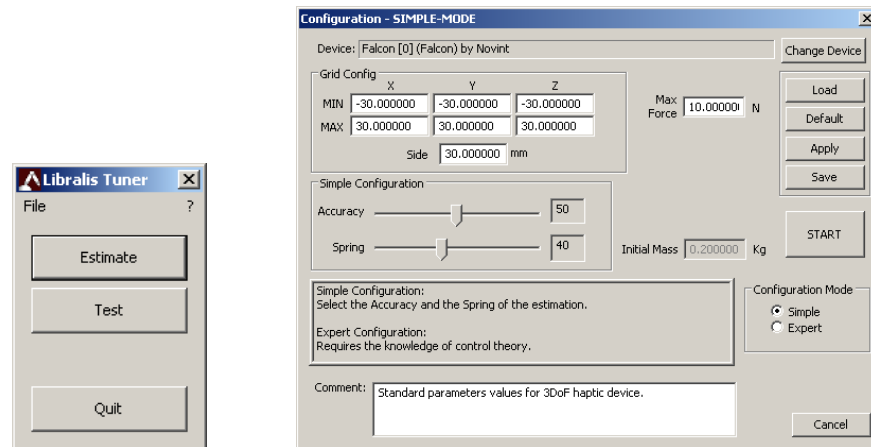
Libralis Tuner
File ?
Estimate
Test
Quit

Configuration - SIMPLE-MODE
Device: Falcon [0] (Falcon) by Novint
Change Device
Grid Config

| | X | Y | Z |
|---|---|---|---|
| MIN | -30.000000 | -30.000000 | -30.000000 |
| MAX | 30.000000 | 30.000000 | 30.000000 |

Side 30.000000 mm
Max Force 10.00000 N
Load
Default
Apply
Save
Simple Configuration
Accuracy 50
Spring 40
START
Initial Mass 0.200000 Kg
Simple Configuration:
Select the Accuracy and the Spring of the estimation.

Expert Configuration:
Requires the knowledge of control theory.
Configuration Mode
Simple
Expert
Comment: Standard parameters values for 3DoF haptic device.
Cancel